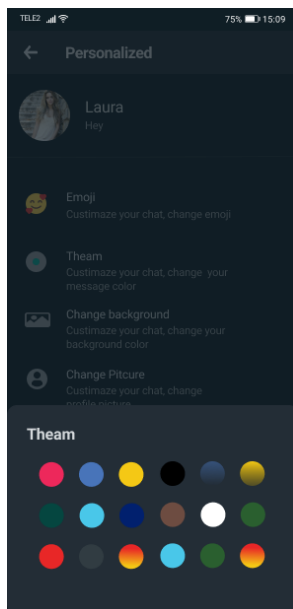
TELE2
75% 15:09

Personalized

Laura
Hey

Emoji
Custimaze your chat, change emoji

Theam
Custimaze your chat, change your message color

Change background
Custimaze your chat, change your background color

Change Pitcure
Custimaze your chat, change profile picture

Theam